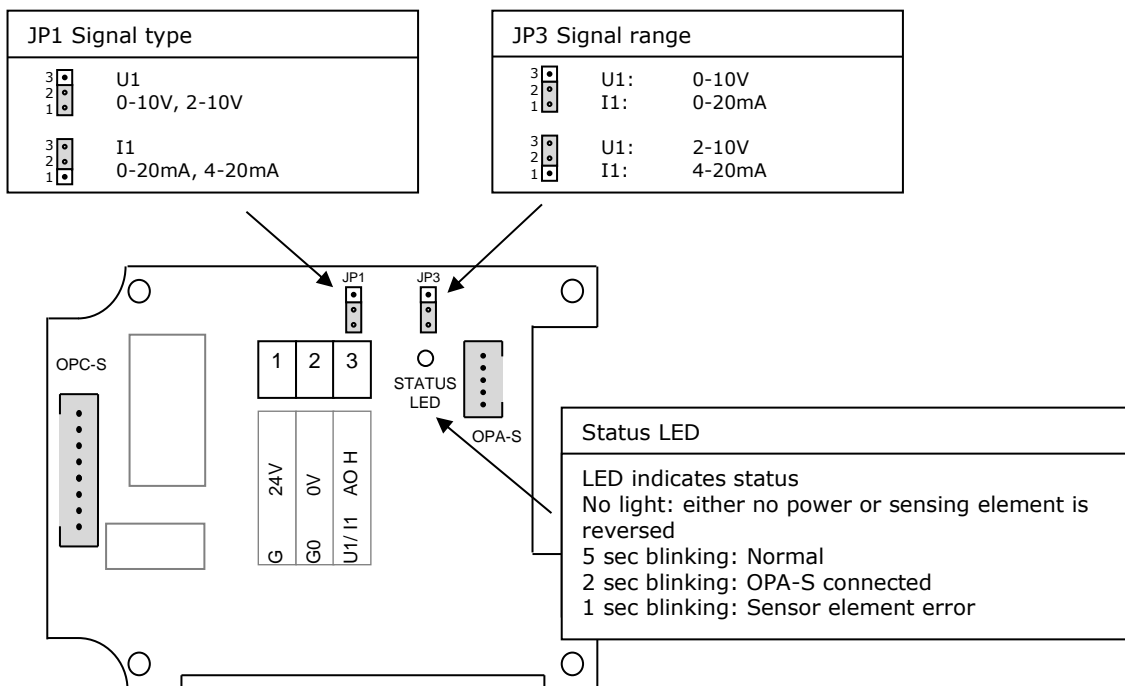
JP1 Signal type

3
2
1
U1
0-10V, 2-10V

3
2
1
I1
0-20mA, 4-20mA

JP3 Signal range

3
2
1
U1: 0-10V
I1: 0-20mA

3
2
1
U1: 2-10V
I1: 4-20mA

JP1

JP3

OPC-S

1 2 3

STATUS LED

OPA-S

24V 0V AO H

G G0 U1/ I1

Status LED

LED indicates status
No light: either no power or sensing element is reversed
5 sec blinking: Normal
2 sec blinking: OPA-S connected
1 sec blinking: Sensor element error